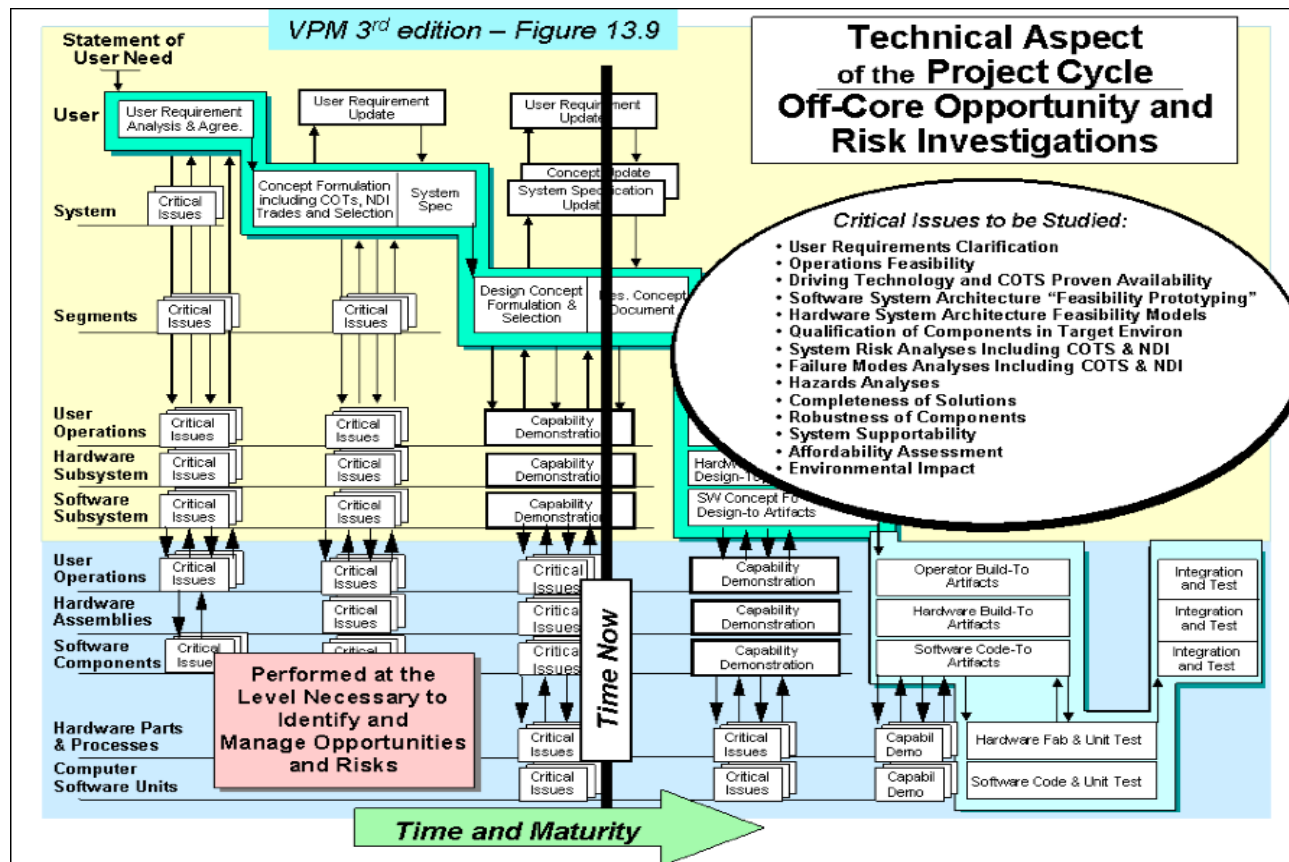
VPM 3$^{rd}$ edition – Figure 13.9

Technical Aspect of the Project Cycle
Off-Core Opportunity and Risk Investigations

Statement of User Need

User
System
Segments
User Operations
Hardware Subsystem
Software Subsystem
User Operations
Hardware Assemblies
Software Components
Hardware Parts & Processes
Computer Software Units

User Requirement Analysis & Agree.
User Requirement Update
User Requirement Update
Concept Update
System Specification Update
Concept Formulation including COTs, NDI Trades and Selection
System Spec
Design Concept Formulation & Selection
Des. Concept Document

Critical Issues
Critical Issues
Critical Issues
Critical Issues
Critical Issues
Critical Issues
Critical Issues
Critical Issues
Critical Issues
Critical Issues
Critical Issues
Critical Issues
Critical Issues
Critical Issues
Critical Issues
Critical Issues
Critical Issues
Critical Issues
Critical Issues
Critical Issues

Capability Demonstration
Capability Demonstration
Capability Demonstration
Capability Demonstration
Capability Demonstration
Capability Demonstration

Hardw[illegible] Design-To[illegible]
SW Concept Fo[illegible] Design-to Artifacts

Critical Issues to be Studied:
• User Requirements Clarification
• Operations Feasibility
• Driving Technology and COTS Proven Availability
• Software System Architecture “Feasibility Prototyping”
• Hardware System Architecture Feasibility Models
• Qualification of Components in Target Environ
• System Risk Analyses Including COTS & NDI
• Failure Modes Analyses Including COTS & NDI
• Hazards Analyses
• Completeness of Solutions
• Robustness of Components
• System Supportability
• Affordability Assessment
• Environmental Impact

Operator Build-To Artifacts
Hardware Build-To Artifacts
Software Code-To Artifacts
Integration and Test
Integration and Test
Integration and Test
Capabil Demo
Capabil Demo
Hardware Fab & Unit Test
Software Code & Unit Test

Performed at the Level Necessary to Identify and Manage Opportunities and Risks

Time Now

Time and Maturity